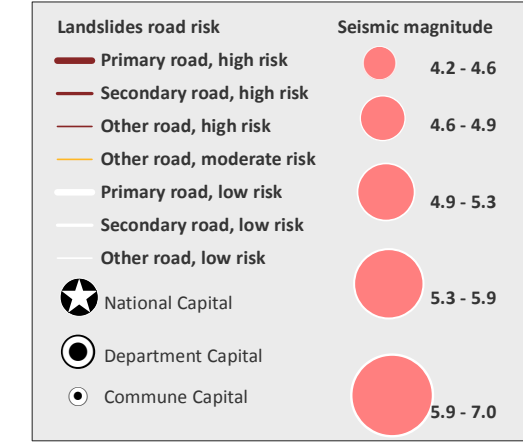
Landslides road risk
Primary road, high risk
Secondary road, high risk
Other road, high risk
Other road, moderate risk
Primary road, low risk
Secondary road, low risk
Other road, low risk
National Capital
Department Capital
Commune Capital

Seismic magnitude
4.2 - 4.6
4.6 - 4.9
4.9 - 5.3
5.3 - 5.9
5.9 - 7.0